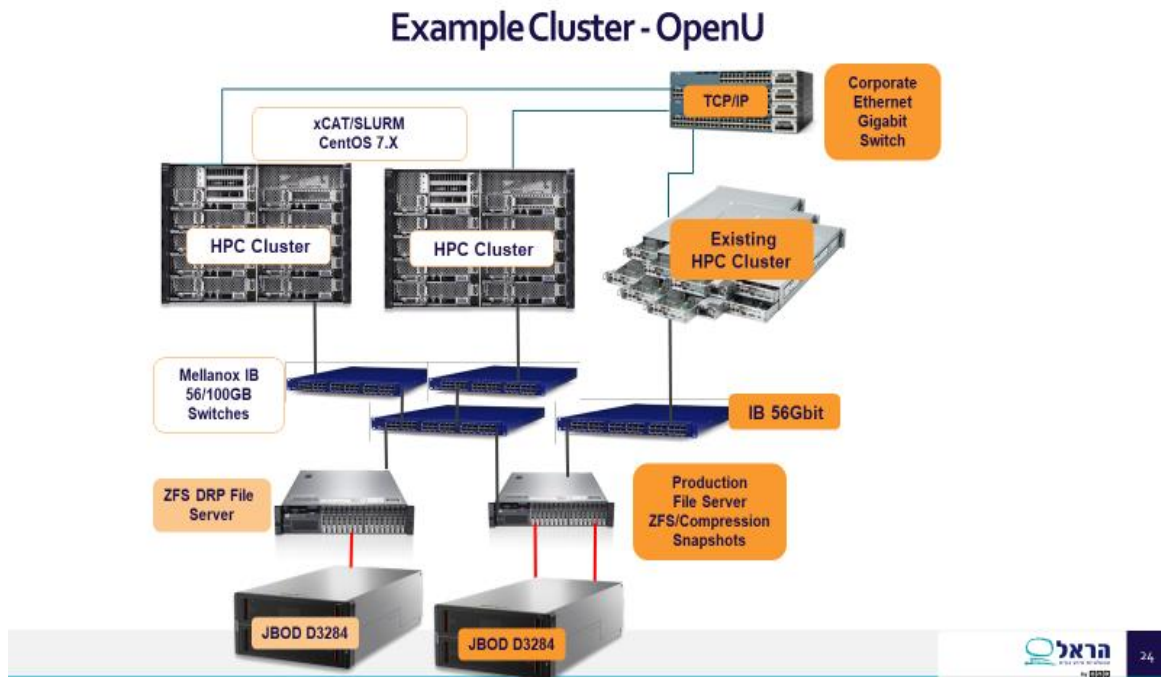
Example Cluster - OpenU

TCP/IP

Corporate Ethernet Gigabit Switch

xCAT/SLURM
CentOS 7.X

HPC Cluster

HPC Cluster

Existing HPC Cluster

Mellanox IB 56/100GB Switches

IB 56Gbit

ZFS DRP File Server

Production File Server ZFS/Compression Snapshots

JBOD D3284

JBOD D3284

הראל

24